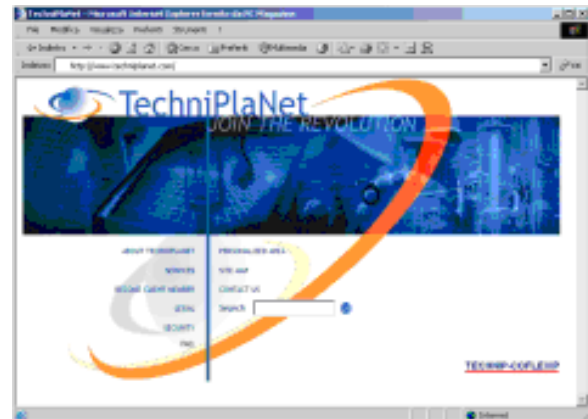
TechniPlaNet - Microsoft Internet Explorer fornito da PC Magazine

File Modifica Visualizza Preferiti Strumenti ?

Indietro Cerca Preferiti Multimedia

Indirizzo http://www.techniplanet.com/ Vai

TechniPlaNet

JOIN THE REVOLUTION

ABOUT TECHNIPLANET
SERVICES
BECOME CLIENT MEMBER
LEGAL
SECURITY
FAQ

PERSONALIZED AREA
SITE MAP
CONTACT US
SEARCH

TECHNIP-COFLEXIP

Internet